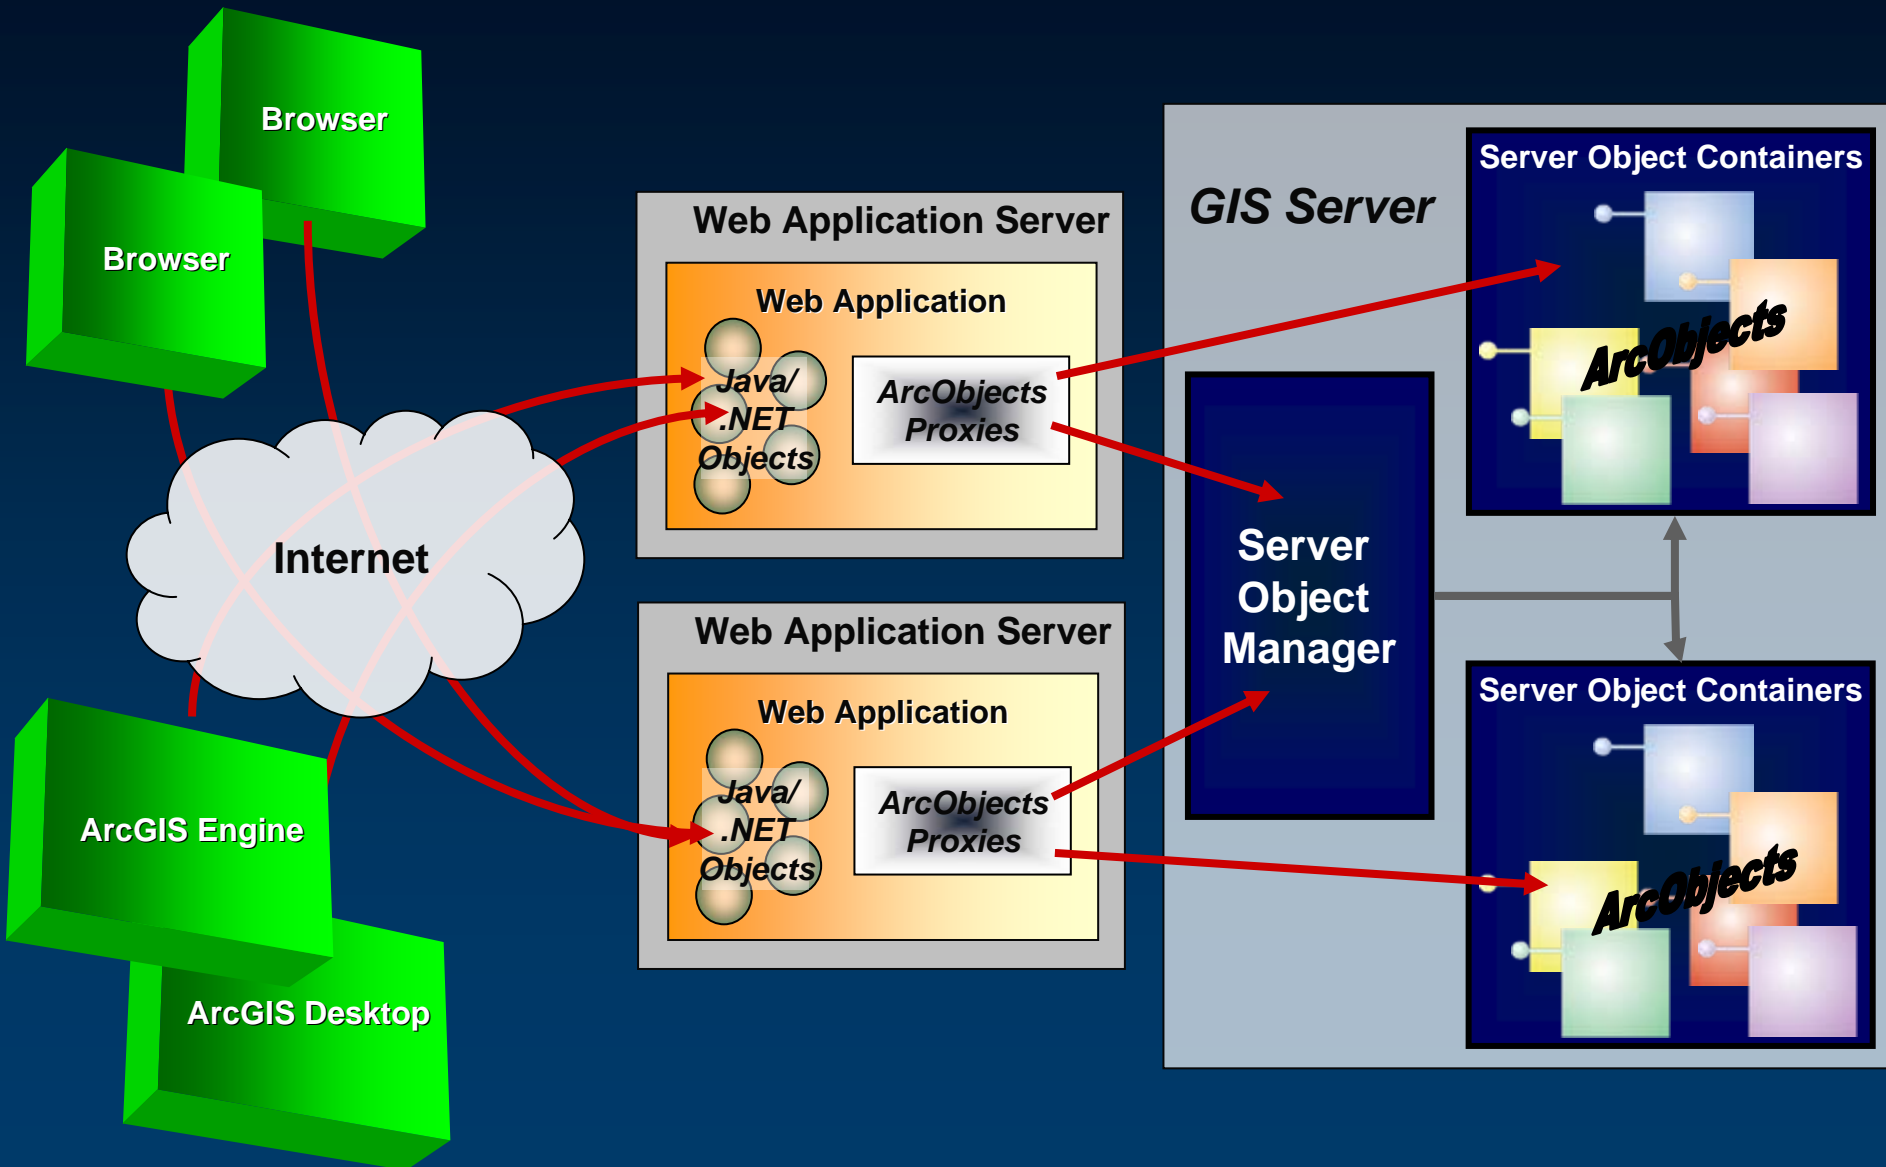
Browser

Browser

Internet

ArcGIS Engine

ArcGIS Desktop

Web Application Server

Web Application

Java/ .NET Objects

ArcObjects Proxies

Web Application Server

Web Application

Java/ .NET Objects

ArcObjects Proxies

GIS Server

Server Object Manager

Server Object Containers

ArcObjects

Server Object Containers

ArcObjects